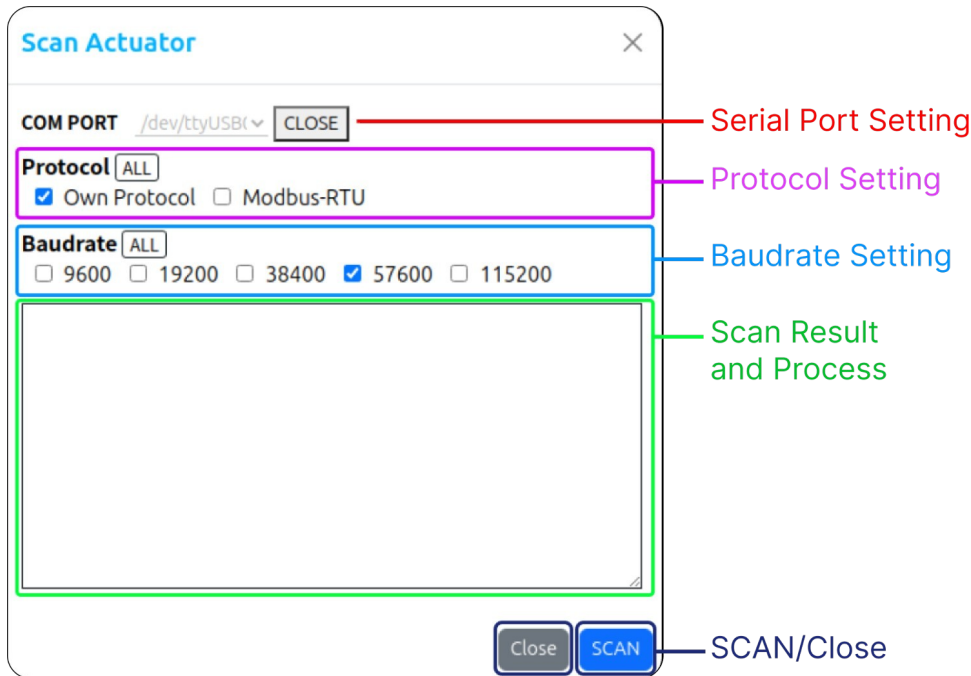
Scan Actuator ×

COM PORT /dev/ttyUSB( CLOSE

Serial Port Setting

Protocol ALL
☑ Own Protocol ☐ Modbus-RTU

Protocol Setting

Baudrate ALL
☐ 9600 ☐ 19200 ☐ 38400 ☑ 57600 ☐ 115200

Baudrate Setting

Scan Result and Process

Close SCAN

SCAN/Close